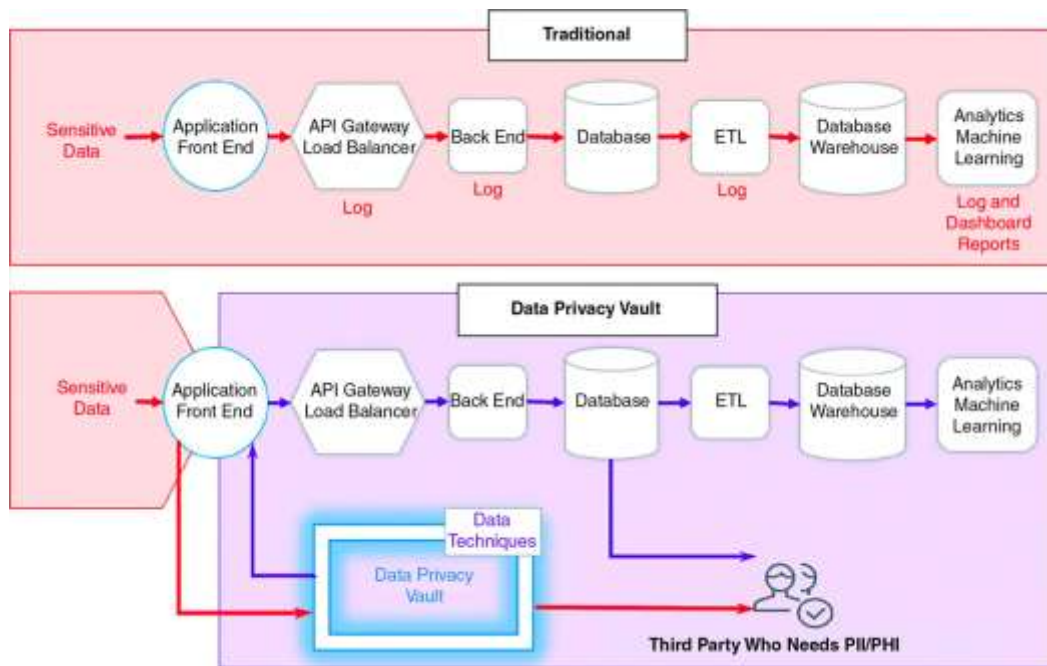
Traditional

Sensitive Data

Application Front End

API Gateway Load Balancer

Log

Back End

Log

Database

ETL

Log

Database Warehouse

Analytics Machine Learning

Log and Dashboard Reports

Data Privacy Vault

Sensitive Data

Application Front End

API Gateway Load Balancer

Back End

Database

ETL

Database Warehouse

Analytics Machine Learning

Data Techniques

Data Privacy Vault

Third Party Who Needs PII/PHI